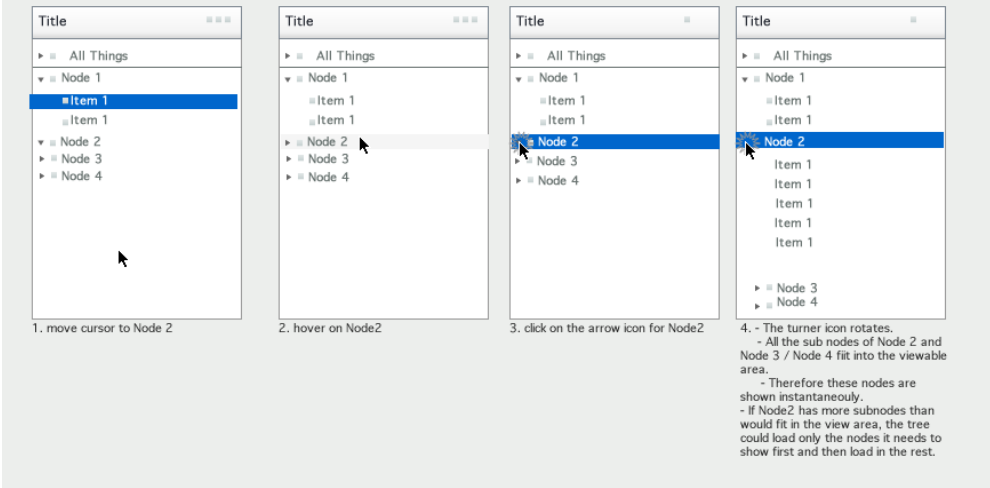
Title

All Things

Node 1

Item 1

Item 1

Node 2

Node 3

Node 4

1. move cursor to Node 2

Title

All Things

Node 1

Item 1

Item 1

Node 2

Node 3

Node 4

2. hover on Node2

Title

All Things

Node 1

Item 1

Item 1

Node 2

Node 3

Node 4

3. click on the arrow icon for Node2

Title

All Things

Node 1

Item 1

Item 1

Node 2

Item 1

Item 1

Item 1

Item 1

Item 1

Node 3

Node 4

4. - The turner icon rotates.
- All the sub nodes of Node 2 and Node 3 / Node 4 fiit into the viewable area.
- Therefore these nodes are shown instantaneouly.
- If Node2 has more subnodes than would fit in the view area, the tree could load only the nodes it needs to show first and then load in the rest.